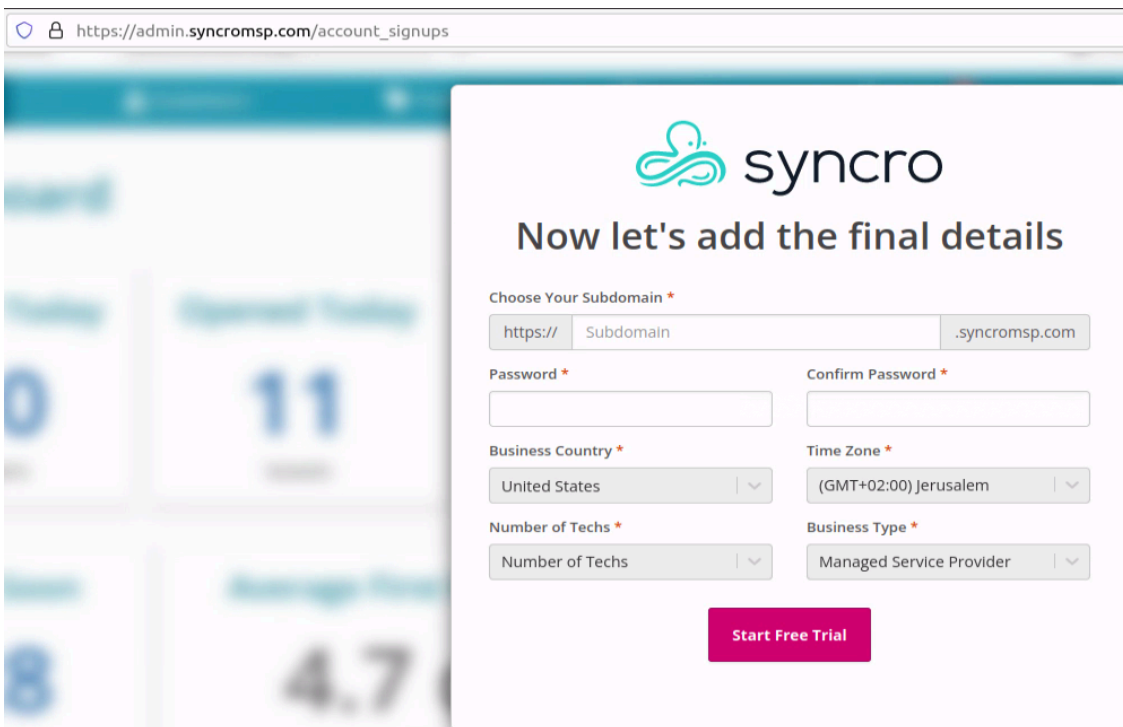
https://admin.syncromsp.com/account_signups

syncro

Now let's add the final details

Choose Your Subdomain *

https:// Subdomain .syncromsp.com

Password *

Confirm Password *

Business Country *

United States

Time Zone *

(GMT+02:00) Jerusalem

Number of Techs *

Number of Techs

Business Type *

Managed Service Provider

Start Free Trial